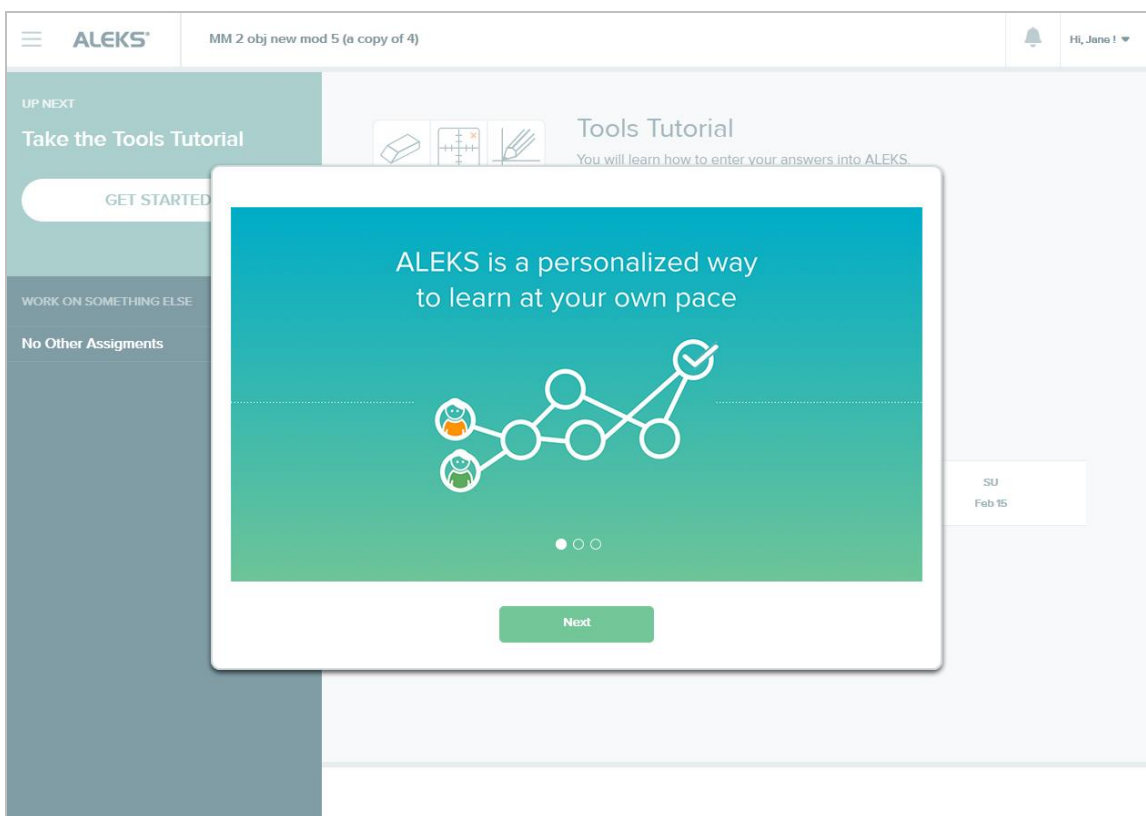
ALEKS

MM 2 obj new mod 5 (a copy of 4)

Hi, Jane !

UP NEXT

Take the Tools Tutorial

GET STARTED

WORK ON SOMETHING ELSE

No Other Assigments

Tools Tutorial

You will learn how to enter your answers into ALEKS.

ALEKS is a personalized way to learn at your own pace

SU
Feb 15

Next